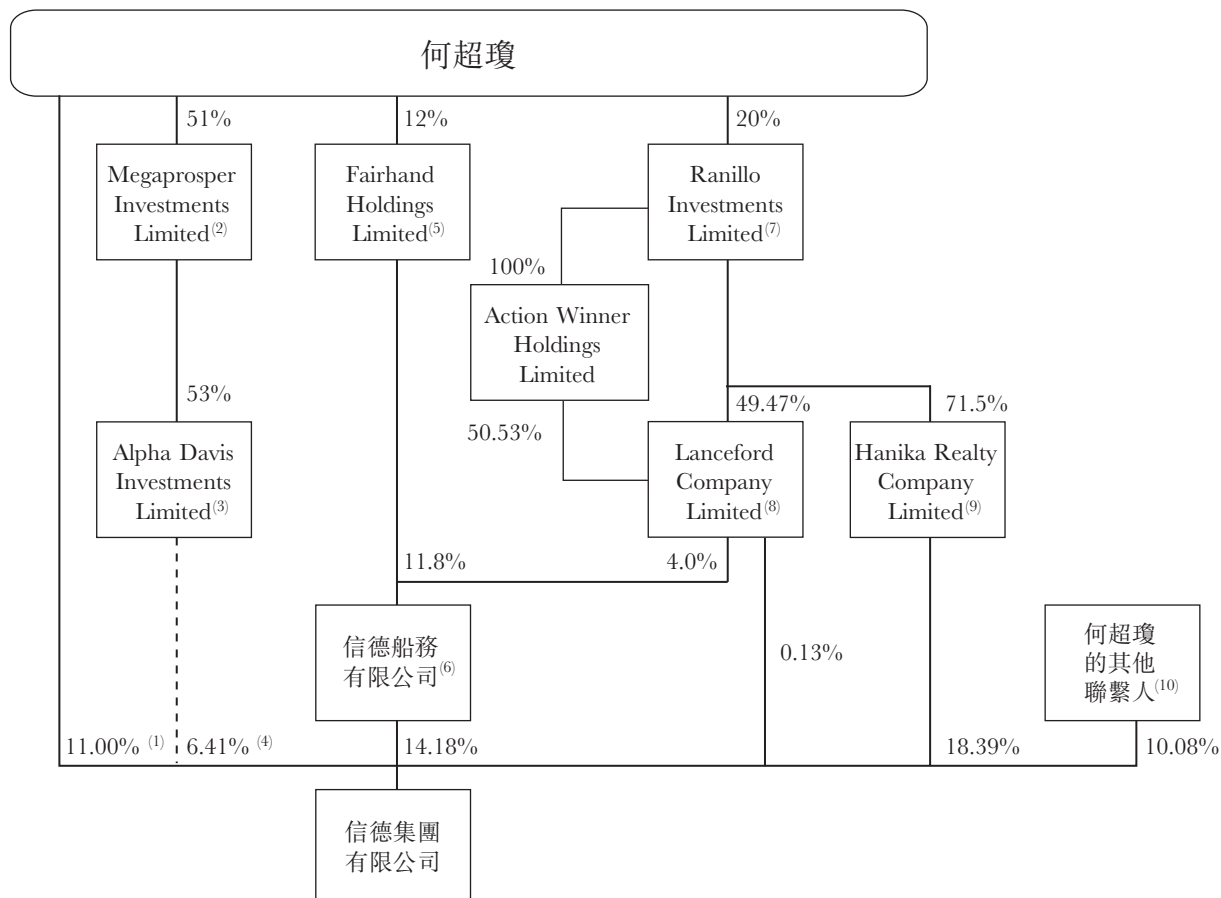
何超瓊

51%

12%

20%

Megaprosper Investments Limited$^{(2)}$

Fairhand Holdings Limited$^{(5)}$

Ranillo Investments Limited$^{(7)}$

100%

Action Winner Holdings Limited

53%

49.47%

71.5%

50.53%

Alpha Davis Investments Limited$^{(3)}$

Lanceford Company Limited$^{(8)}$

Hanika Realty Company Limited$^{(9)}$

11.8%

4.0%

信德船務有限公司$^{(6)}$

0.13%

何超瓊的其他聯繫人$^{(10)}$

11.00% $^{(1)}$

6.41% $^{(4)}$

14.18%

18.39%

10.08%

信德集團有限公司